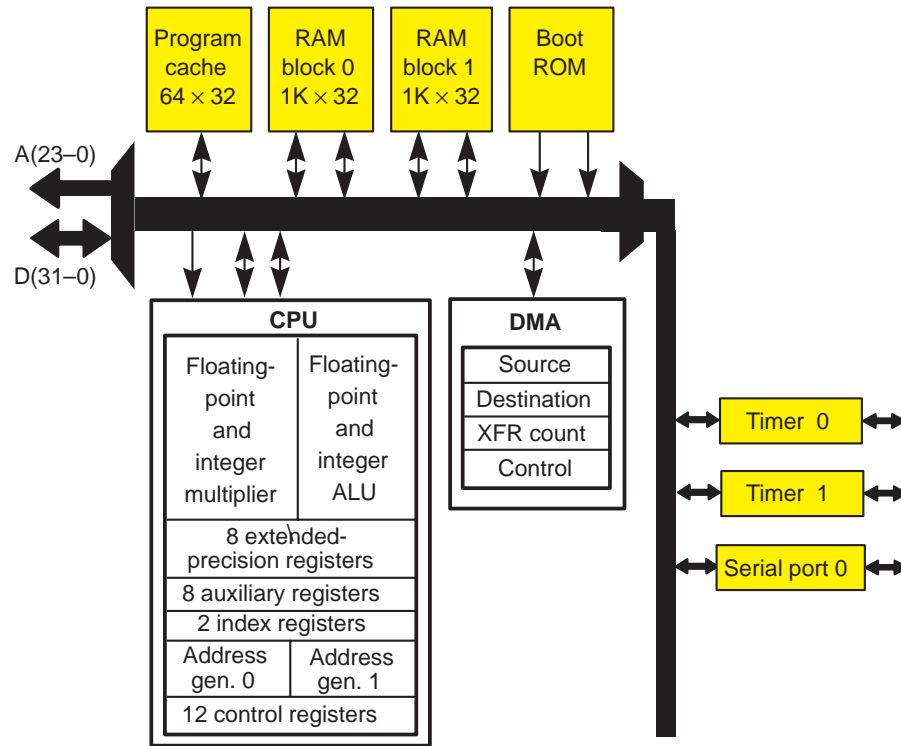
Program cache $64 \times 32$

RAM block 0 $1K \times 32$

RAM block 1 $1K \times 32$

Boot ROM

A(23–0)

D(31–0)

CPU

Floating-point and integer multiplier

Floating-point and integer ALU

8 extended-precision registers

8 auxiliary registers

2 index registers

Address gen. 0

Address gen. 1

12 control registers

DMA

Source

Destination

XFR count

Control

Timer 0

Timer 1

Serial port 0